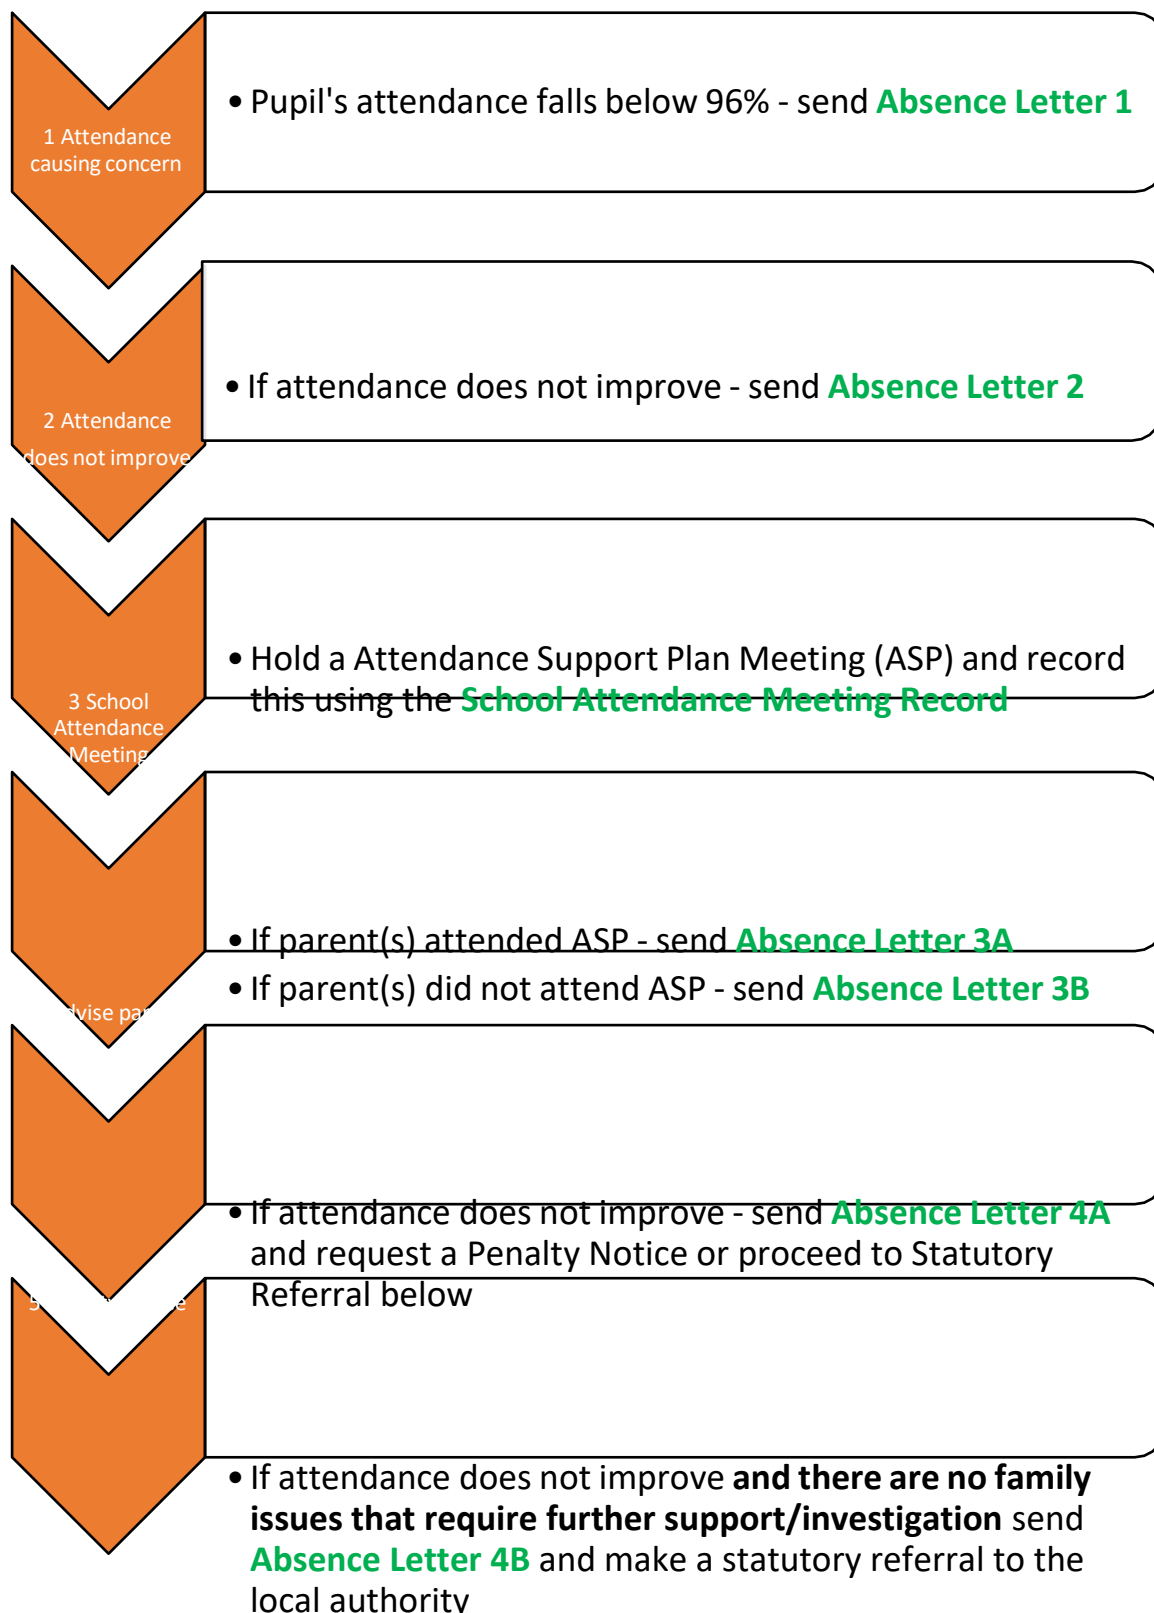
1 Attendance causing concern

• Pupil's attendance falls below 96% - send Absence Letter 1

2 Attendance does not improve

• If attendance does not improve - send Absence Letter 2

3 School Attendance Meeting

• Hold a Attendance Support Plan Meeting (ASP) and record this using the School Attendance Meeting Record

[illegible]dvise pa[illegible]

• If parent(s) attended ASP - send Absence Letter 3A
• If parent(s) did not attend ASP - send Absence Letter 3B

5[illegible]e

• If attendance does not improve - send Absence Letter 4A and request a Penalty Notice or proceed to Statutory Referral below

• If attendance does not improve and there are no family issues that require further support/investigation send Absence Letter 4B and make a statutory referral to the local authority